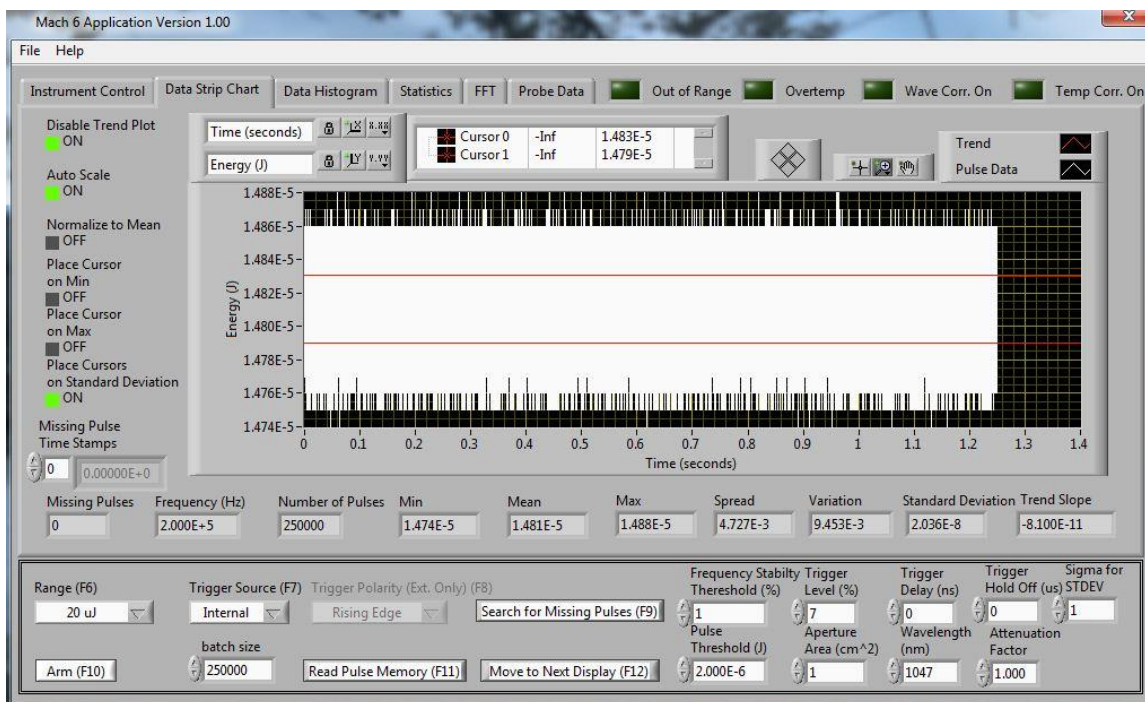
Mach 6 Application Version 1.00

File Help

Instrument Control | Data Strip Chart | Data Histogram | Statistics | FFT | Probe Data | Out of Range | Overtemp | Wave Corr. On | Temp Corr. On

Disable Trend Plot
ON

Auto Scale
ON

Normalize to Mean
OFF

Place Cursor on Min
OFF

Place Cursor on Max
OFF

Place Cursors on Standard Deviation
ON

Missing Pulse Time Stamps
0 | 0.00000E+0

Time (seconds)
Energy (J)

| | | |
|---|---|---|
| Cursor 0 | -Inf | 1.483E-5 |
| Cursor 1 | -Inf | 1.479E-5 |

Trend
Pulse Data

1.488E-5
1.486E-5
1.484E-5
1.482E-5
1.480E-5
1.478E-5
1.476E-5
1.474E-5
Energy (J)

0 0.1 0.2 0.3 0.4 0.5 0.6 0.7 0.8 0.9 1 1.1 1.2 1.3 1.4
Time (seconds)

| Missing Pulses | Frequency (Hz) | Number of Pulses | Min | Mean | Max | Spread | Variation | Standard Deviation | Trend Slope |
|---|---|---|---|---|---|---|---|---|---|
| 0 | 2.000E+5 | 250000 | 1.474E-5 | 1.481E-5 | 1.488E-5 | 4.727E-3 | 9.453E-3 | 2.036E-8 | -8.100E-11 |

Range (F6)
20 uJ

Trigger Source (F7)
Internal

Trigger Polarity (Ext. Only) (F8)
Rising Edge

Search for Missing Pulses (F9)

Frequency Stabilty Thereshold (%)
1

Trigger Level (%)
7

Trigger Delay (ns)
0

Trigger Hold Off (us)
0

Sigma for STDEV
1

Arm (F10)

batch size
250000

Read Pulse Memory (F11)

Move to Next Display (F12)

Pulse Threshold (J)
2.000E-6

Aperture Area (cm^2)
1

Wavelength (nm)
1047

Attenuation Factor
1.000